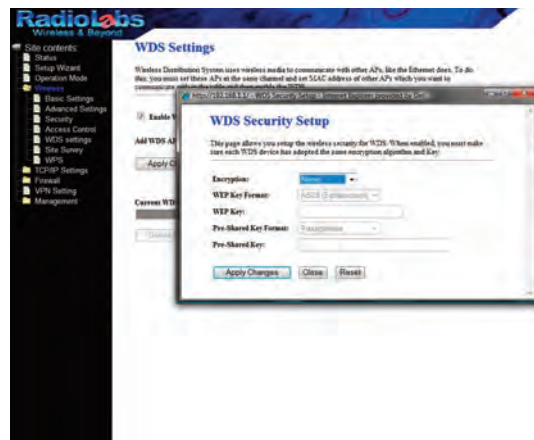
Radiolabs
Wireless & Beyond

Site contents:
Status
Setup Wizard
Operation Mode
Wireless
Basic Settings
Advanced Settings
Security
Access Control
WDS settings
Site Survey
WPS
TCP/IP Settings
Firewall
VPN Setting
Management

WDS Settings

Wireless Distribution System uses wireless media to communicate with other APs, like the Ethernet does. To do this, you must set these APs in the same channel and set MAC address of other APs which you want to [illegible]

Enable W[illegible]

Add WDS AP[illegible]

Apply C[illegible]

Current WD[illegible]

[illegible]

http://192.168.1.1/ - WDS Security Setup - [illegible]

WDS Security Setup

This page allows you setup the wireless security for WDS. When enabled, you must make sure each WDS device has adopted the same encryption algorithm and Key.

Encryption: None
WEP Key Format: ASCII ([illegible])
WEP Key:
Pre-Shared Key Format: Passphrase
Pre-Shared Key:

Apply Changes Close Reset